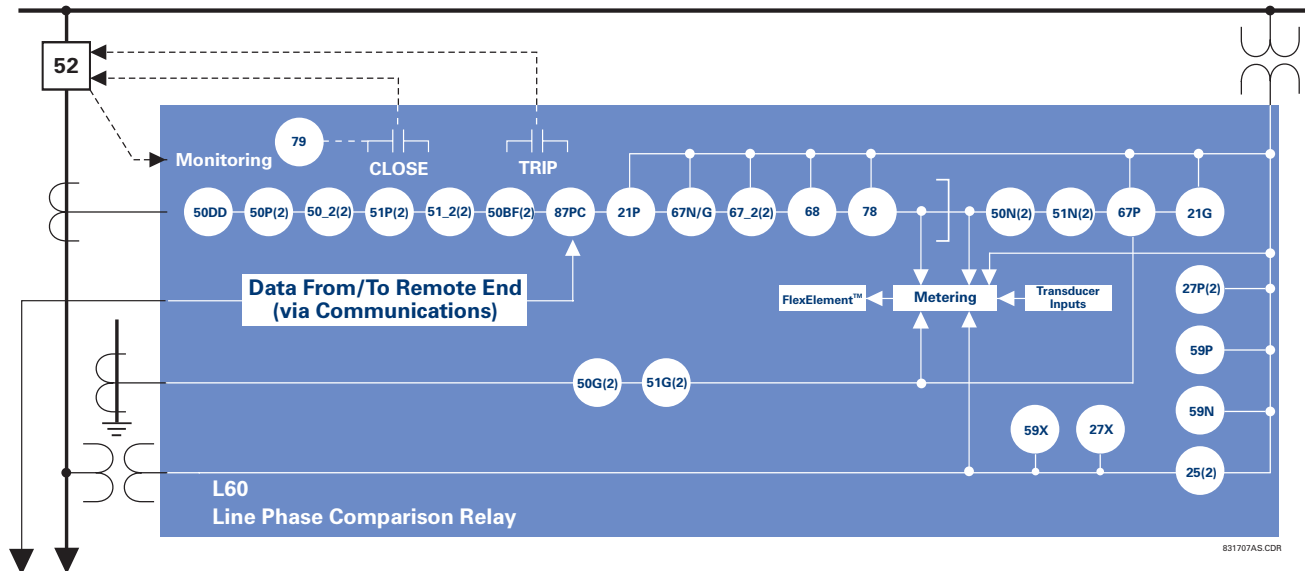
52

79

CLOSE

TRIP

Monitoring

50DD 50P(2) 50_2(2) 51P(2) 51_2(2) 50BF(2) 87PC 21P 67N/G 67_2(2) 68 78 50N(2) 51N(2) 67P 21G

Data From/To Remote End
(via Communications)

FlexElement™

Metering

Transducer Inputs

27P(2)

59P

50G(2) 51G(2)

59N

59X 27X

25(2)

L60
Line Phase Comparison Relay

831707AS.CDR